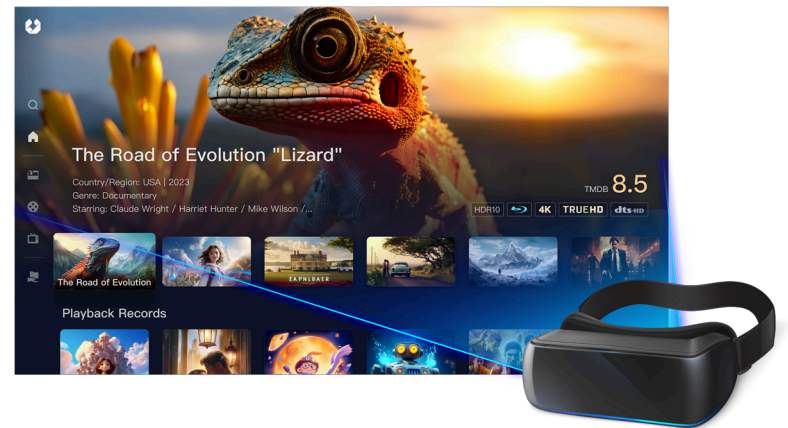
The Road of Evolution "Lizard"

Country/Region: USA | 2023
Genre: Documentary
Starring: Claude Wright / Harriet Hunter / Mike Wilson /...

TMDB 8.5

HDR10 4K TRUEHD dts HD

The Road of Evolution

Playback Records